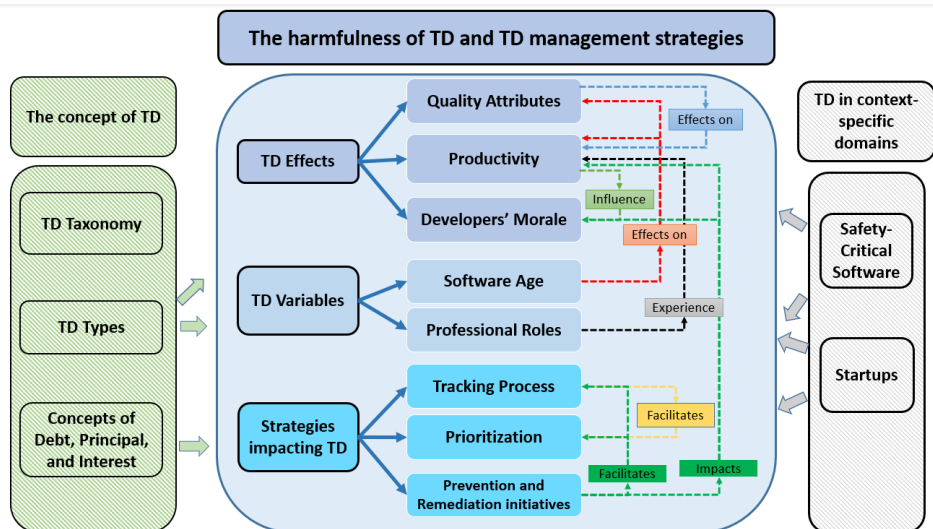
The harmfulness of TD and TD management strategies

The concept of TD

TD Taxonomy

TD Types

Concepts of Debt, Principal, and Interest

TD Effects

Quality Attributes

Productivity

Developers' Morale

TD Variables

Software Age

Professional Roles

Strategies impacting TD

Tracking Process

Prioritization

Prevention and Remediation initiatives

Effects on

Influence

Effects on

Experience

Facilitates

Facilitates

Impacts

TD in context-specific domains

Safety-Critical Software

Startups